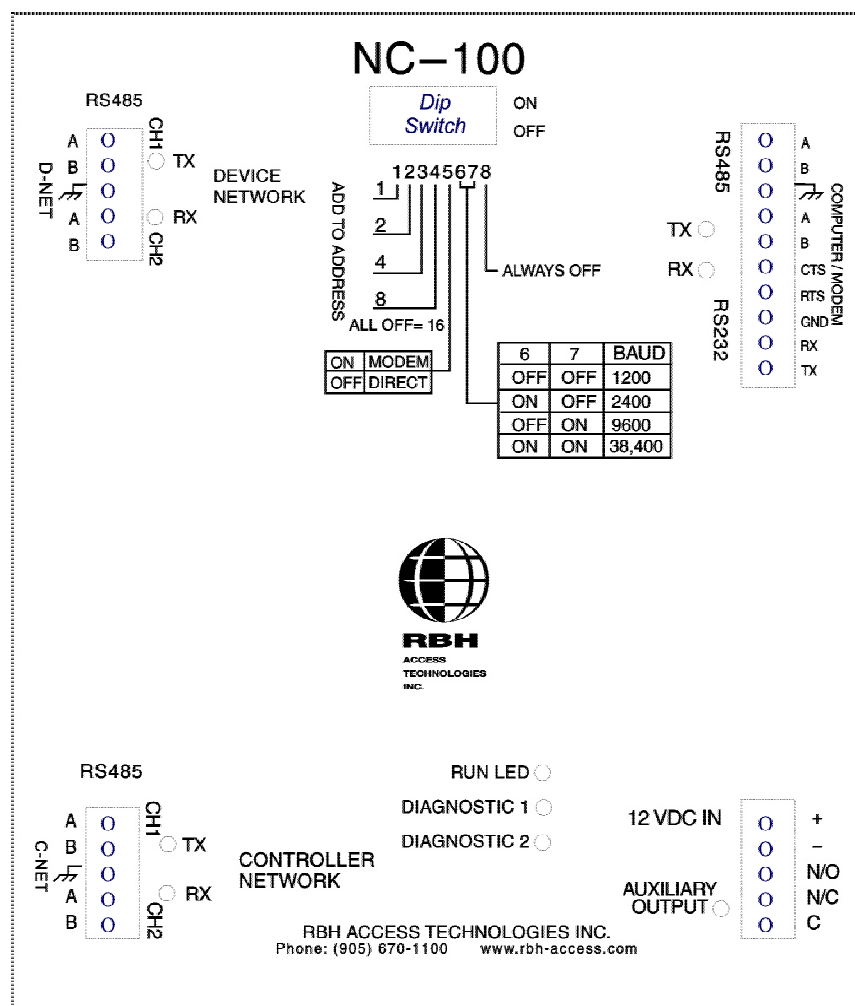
NC-100

Dip Switch

ON

OFF

RS485

CH1

A
B
D-NET
A
B

TX

RX

CH2

DEVICE NETWORK

12345678

ADD TO ADDRESS

1

2

4

8

ALL OFF= 16

ALWAYS OFF

| ON | MODEM |
|---|---|
| OFF | DIRECT |

| 6 | 7 | BAUD |
|---|---|---|
| OFF | OFF | 1200 |
| ON | OFF | 2400 |
| OFF | ON | 9600 |
| ON | ON | 38,400 |

RS485

TX

RX

RS232

A
B
A
B
CTS
RTS
GND
RX
TX

COMPUTER / MODEM

RBH
ACCESS TECHNOLOGIES INC.

RS485

CH1

A
B
C-NET
A
B

TX

RX

CH2

CONTROLLER NETWORK

RUN LED

DIAGNOSTIC 1

DIAGNOSTIC 2

12 VDC IN

AUXILIARY OUTPUT

+
–
N/O
N/C
C

RBH ACCESS TECHNOLOGIES INC.
Phone: (905) 670-1100 www.rbh-access.com